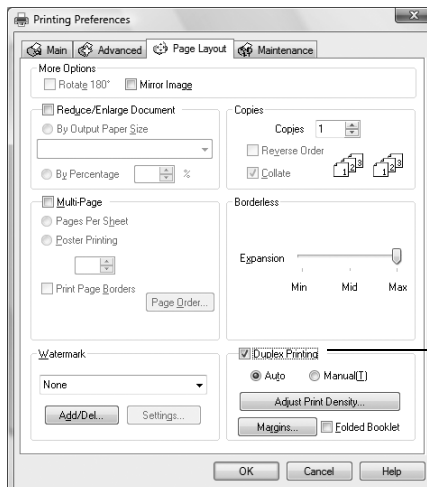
Printing Preferences

Main | Advanced | Page Layout | Maintenance

More Options
Rotate 180° Mirror Image

Reduce/Enlarge Document
By Output Paper Size
By Percentage %

Copies
Copies 1
Reverse Order
Collate

Multi-Page
Pages Per Sheet
Poster Printing
Print Page Borders
Page Order...

Borderless
Expansion
Min Mid Max

Watermark
None
Add/Del... Settings...

Duplex Printing
Auto Manual(T)
Adjust Print Density...
Margins... Folded Booklet

OK Cancel Help